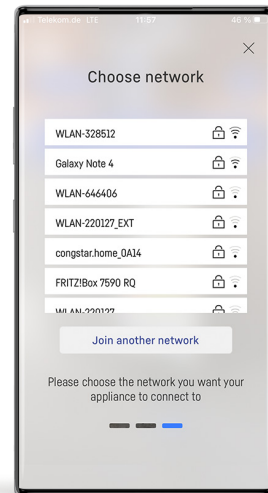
Telekom.de LTE 11:57 46 %

×

Choose network

WLAN-328512

Galaxy Note 4

WLAN-646406

WLAN-220127_EXT

congstar.home_0A14

FRITZ!Box 7590 RQ

WLAN-220127

Join another network

Please choose the network you want your appliance to connect to